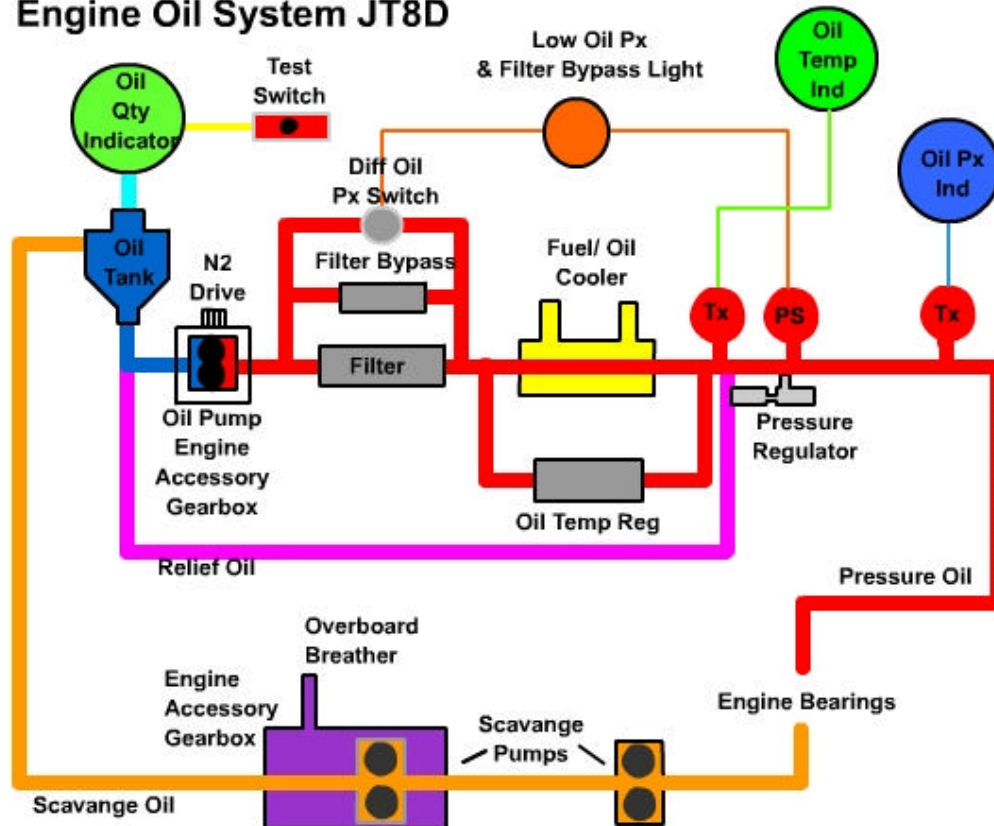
Engine Oil System JT8D

Low Oil Px & Filter Bypass Light

Oil Temp Ind

Oil Qty Indicator

Test Switch

Diff Oil Px Switch

Oil Px Ind

Oil Tank

Filter Bypass

Fuel/ Oil Cooler

N2 Drive

Tx

PS

Tx

Filter

Pressure Regulator

Oil Pump Engine Accessory Gearbox

Oil Temp Reg

Relief Oil

Pressure Oil

Overboard Breather

Engine Accessory Gearbox

Engine Bearings

Scavange Pumps

Scavange Oil